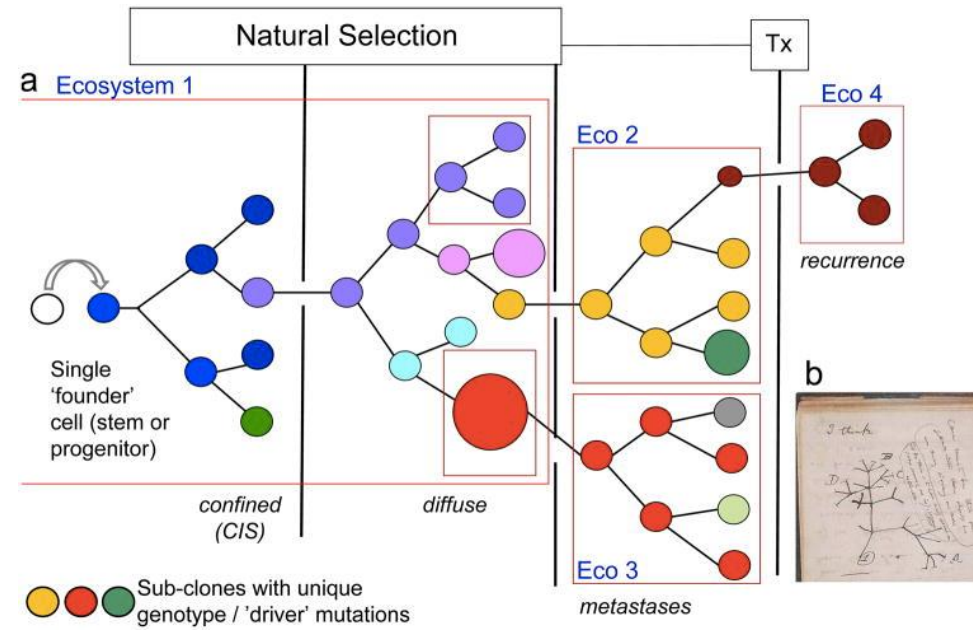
Natural Selection

Tx

a Ecosystem 1

Eco 4

Eco 2

recurrence

Single 'founder' cell (stem or progenitor)

b

I think

confined (CIS)

diffuse

Eco 3

Sub-clones with unique genotype / 'driver' mutations

metastases